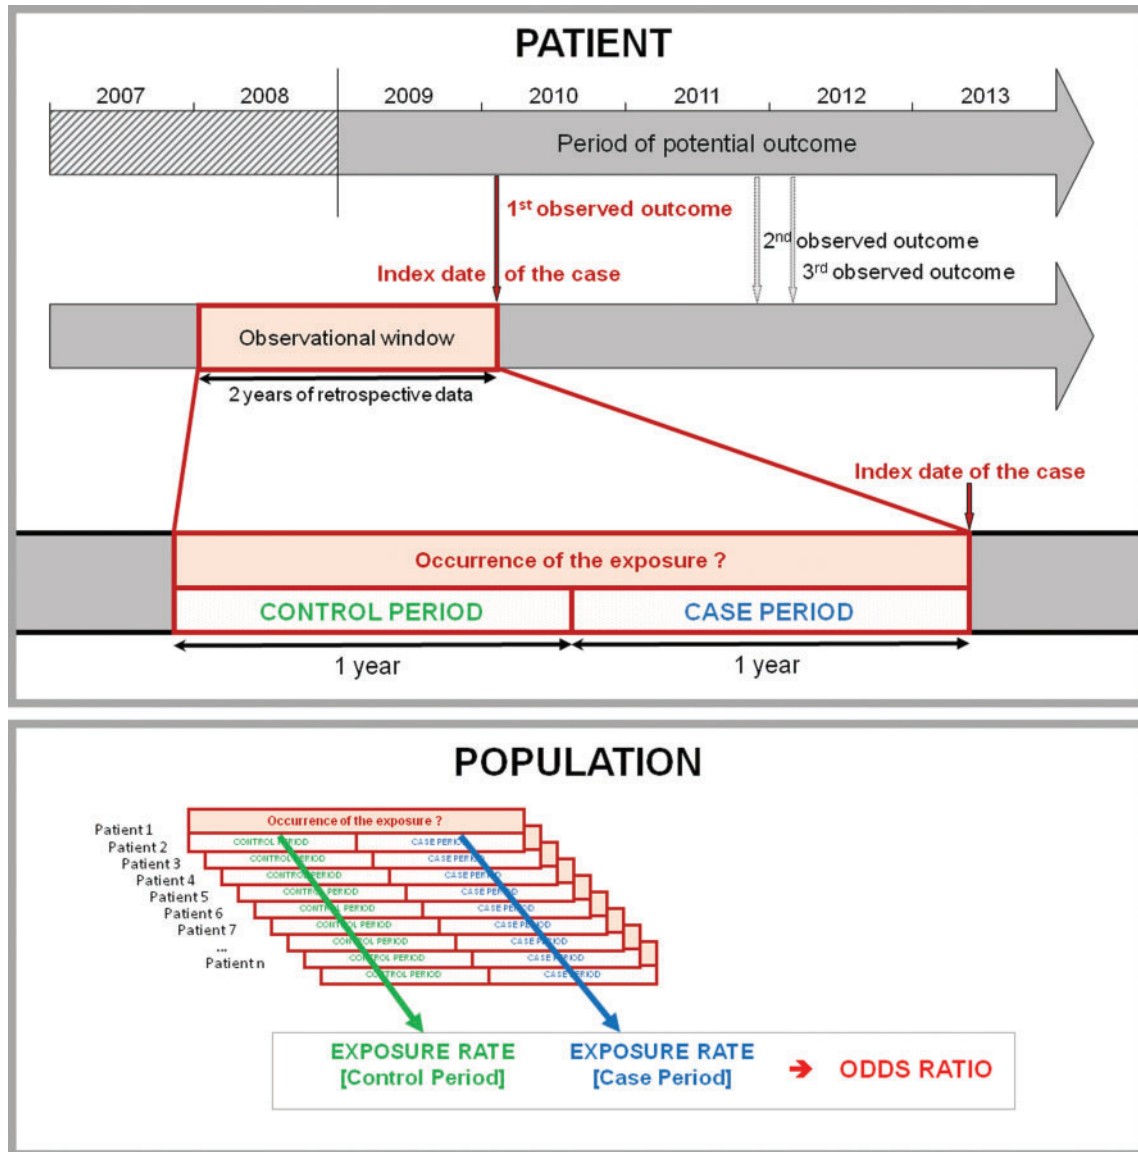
PATIENT

2007 2008 2009 2010 2011 2012 2013

Period of potential outcome

1$^{st}$ observed outcome

2$^{nd}$ observed outcome

3$^{rd}$ observed outcome

Index date of the case

Observational window

2 years of retrospective data

Index date of the case

Occurrence of the exposure ?

CONTROL PERIOD

CASE PERIOD

1 year

1 year

POPULATION

Patient 1
Patient 2
Patient 3
Patient 4
Patient 5
Patient 6
Patient 7
...
Patient n

Occurrence of the exposure ?

CONTROL PERIOD CASE PERIOD
CONTROL PERIOD CASE PERIOD
CONTROL PERIOD CASE PERIOD
CONTROL PERIOD CASE PERIOD
CONTROL PERIOD CASE PERIOD
CONTROL PERIOD CASE PERIOD
CONTROL PERIOD CASE PERIOD
CONTROL PERIOD CASE PERIOD
CONTROL PERIOD CASE PERIOD

EXPOSURE RATE [Control Period]

EXPOSURE RATE [Case Period]

➔ ODDS RATIO